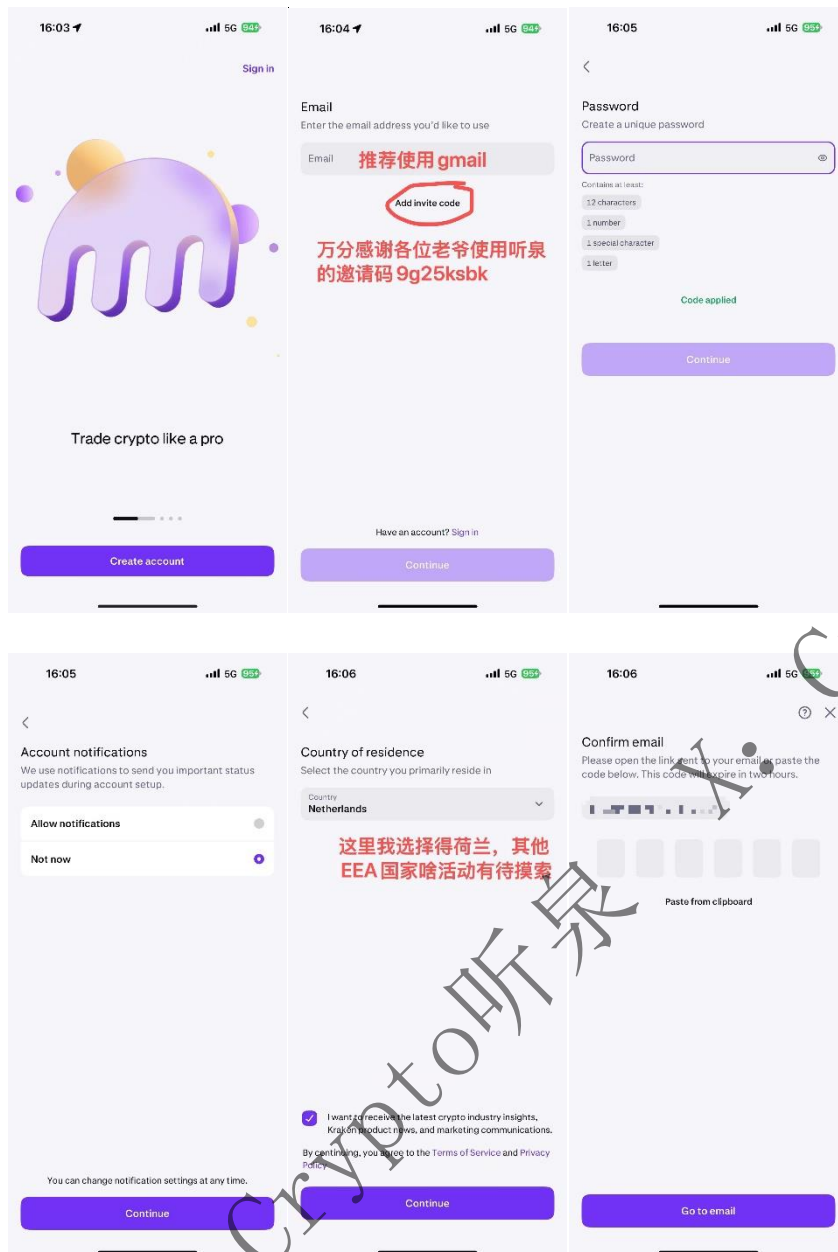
16:03 5G 94+

Sign in

Trade crypto like a pro

Create account

16:04 5G 94+

Email

Enter the email address you'd like to use

Email 推荐使用 gmail

Add invite code

万分感谢各位老爷使用听泉的邀请码 9g25ksbk

Have an account? Sign in

Continue

16:05 5G 95+

Password

Create a unique password

Password

Contains at least:

12 characters

1 number

1 special character

1 letter

Code applied

Continue

16:05 5G 95+

Account notifications

We use notifications to send you important status updates during account setup.

Allow notifications

Not now

You can change notification settings at any time.

Continue

16:06 5G 95+

Country of residence

Select the country you primarily reside in

Country
Netherlands

这里我选择得荷兰，其他 EEA 国家啥活动有待摸索

I want to receive the latest crypto industry insights, Kraken product news, and marketing communications.

By continuing, you agree to the Terms of Service and Privacy Policy

Continue

16:06 5G 95+

Confirm email

Please open the link sent to your email or paste the code below. This code will expire in two hours.

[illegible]

Paste from clipboard

Go to email

Crypto听泉 X: C